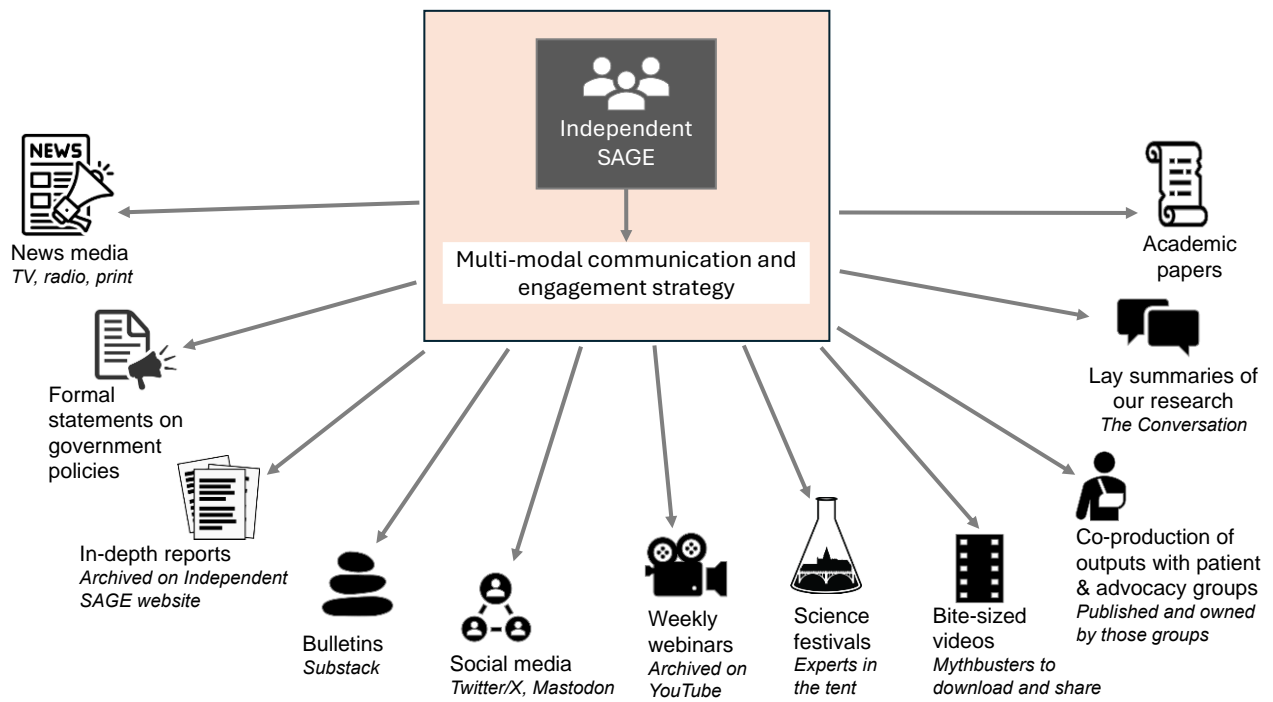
Independent SAGE

Multi-modal communication and engagement strategy

NEWS

News media
*TV, radio, print*

Formal statements on government policies

In-depth reports
*Archived on Independent SAGE website*

Bulletins
*Substack*

Social media
*Twitter/X, Mastodon*

Weekly webinars
*Archived on YouTube*

Science festivals
*Experts in the tent*

Bite-sized videos
*Mythbusters to download and share*

Co-production of outputs with patient & advocacy groups
*Published and owned by those groups*

Lay summaries of our research
*The Conversation*

Academic papers